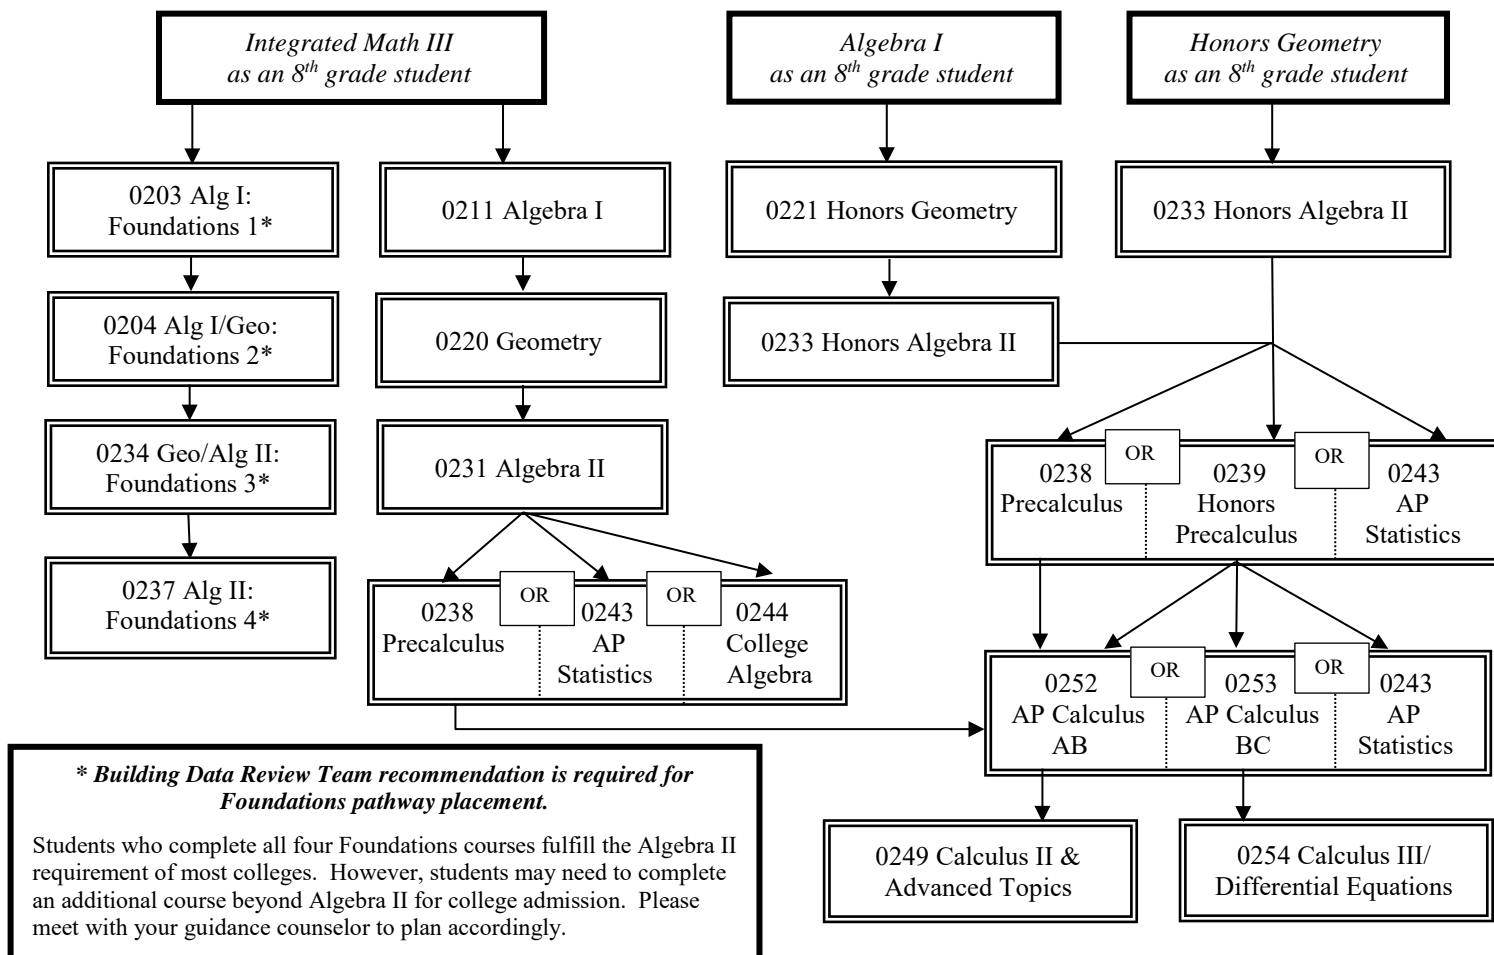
Integrated Math III as an $8^{th}$ grade student

0203 Alg I: Foundations 1*

0204 Alg I/Geo: Foundations 2*

0234 Geo/Alg II: Foundations 3*

0237 Alg II: Foundations 4*

0211 Algebra I

0220 Geometry

0231 Algebra II

0238 Precalculus OR 0243 AP Statistics OR 0244 College Algebra

Algebra I as an $8^{th}$ grade student

0221 Honors Geometry

0233 Honors Algebra II

Honors Geometry as an $8^{th}$ grade student

0233 Honors Algebra II

0238 Precalculus OR 0239 Honors Precalculus OR 0243 AP Statistics

0252 AP Calculus AB OR 0253 AP Calculus BC OR 0243 AP Statistics

0249 Calculus II & Advanced Topics

0254 Calculus III/ Differential Equations

* Building Data Review Team recommendation is required for Foundations pathway placement.

Students who complete all four Foundations courses fulfill the Algebra II requirement of most colleges. However, students may need to complete an additional course beyond Algebra II for college admission. Please meet with your guidance counselor to plan accordingly.